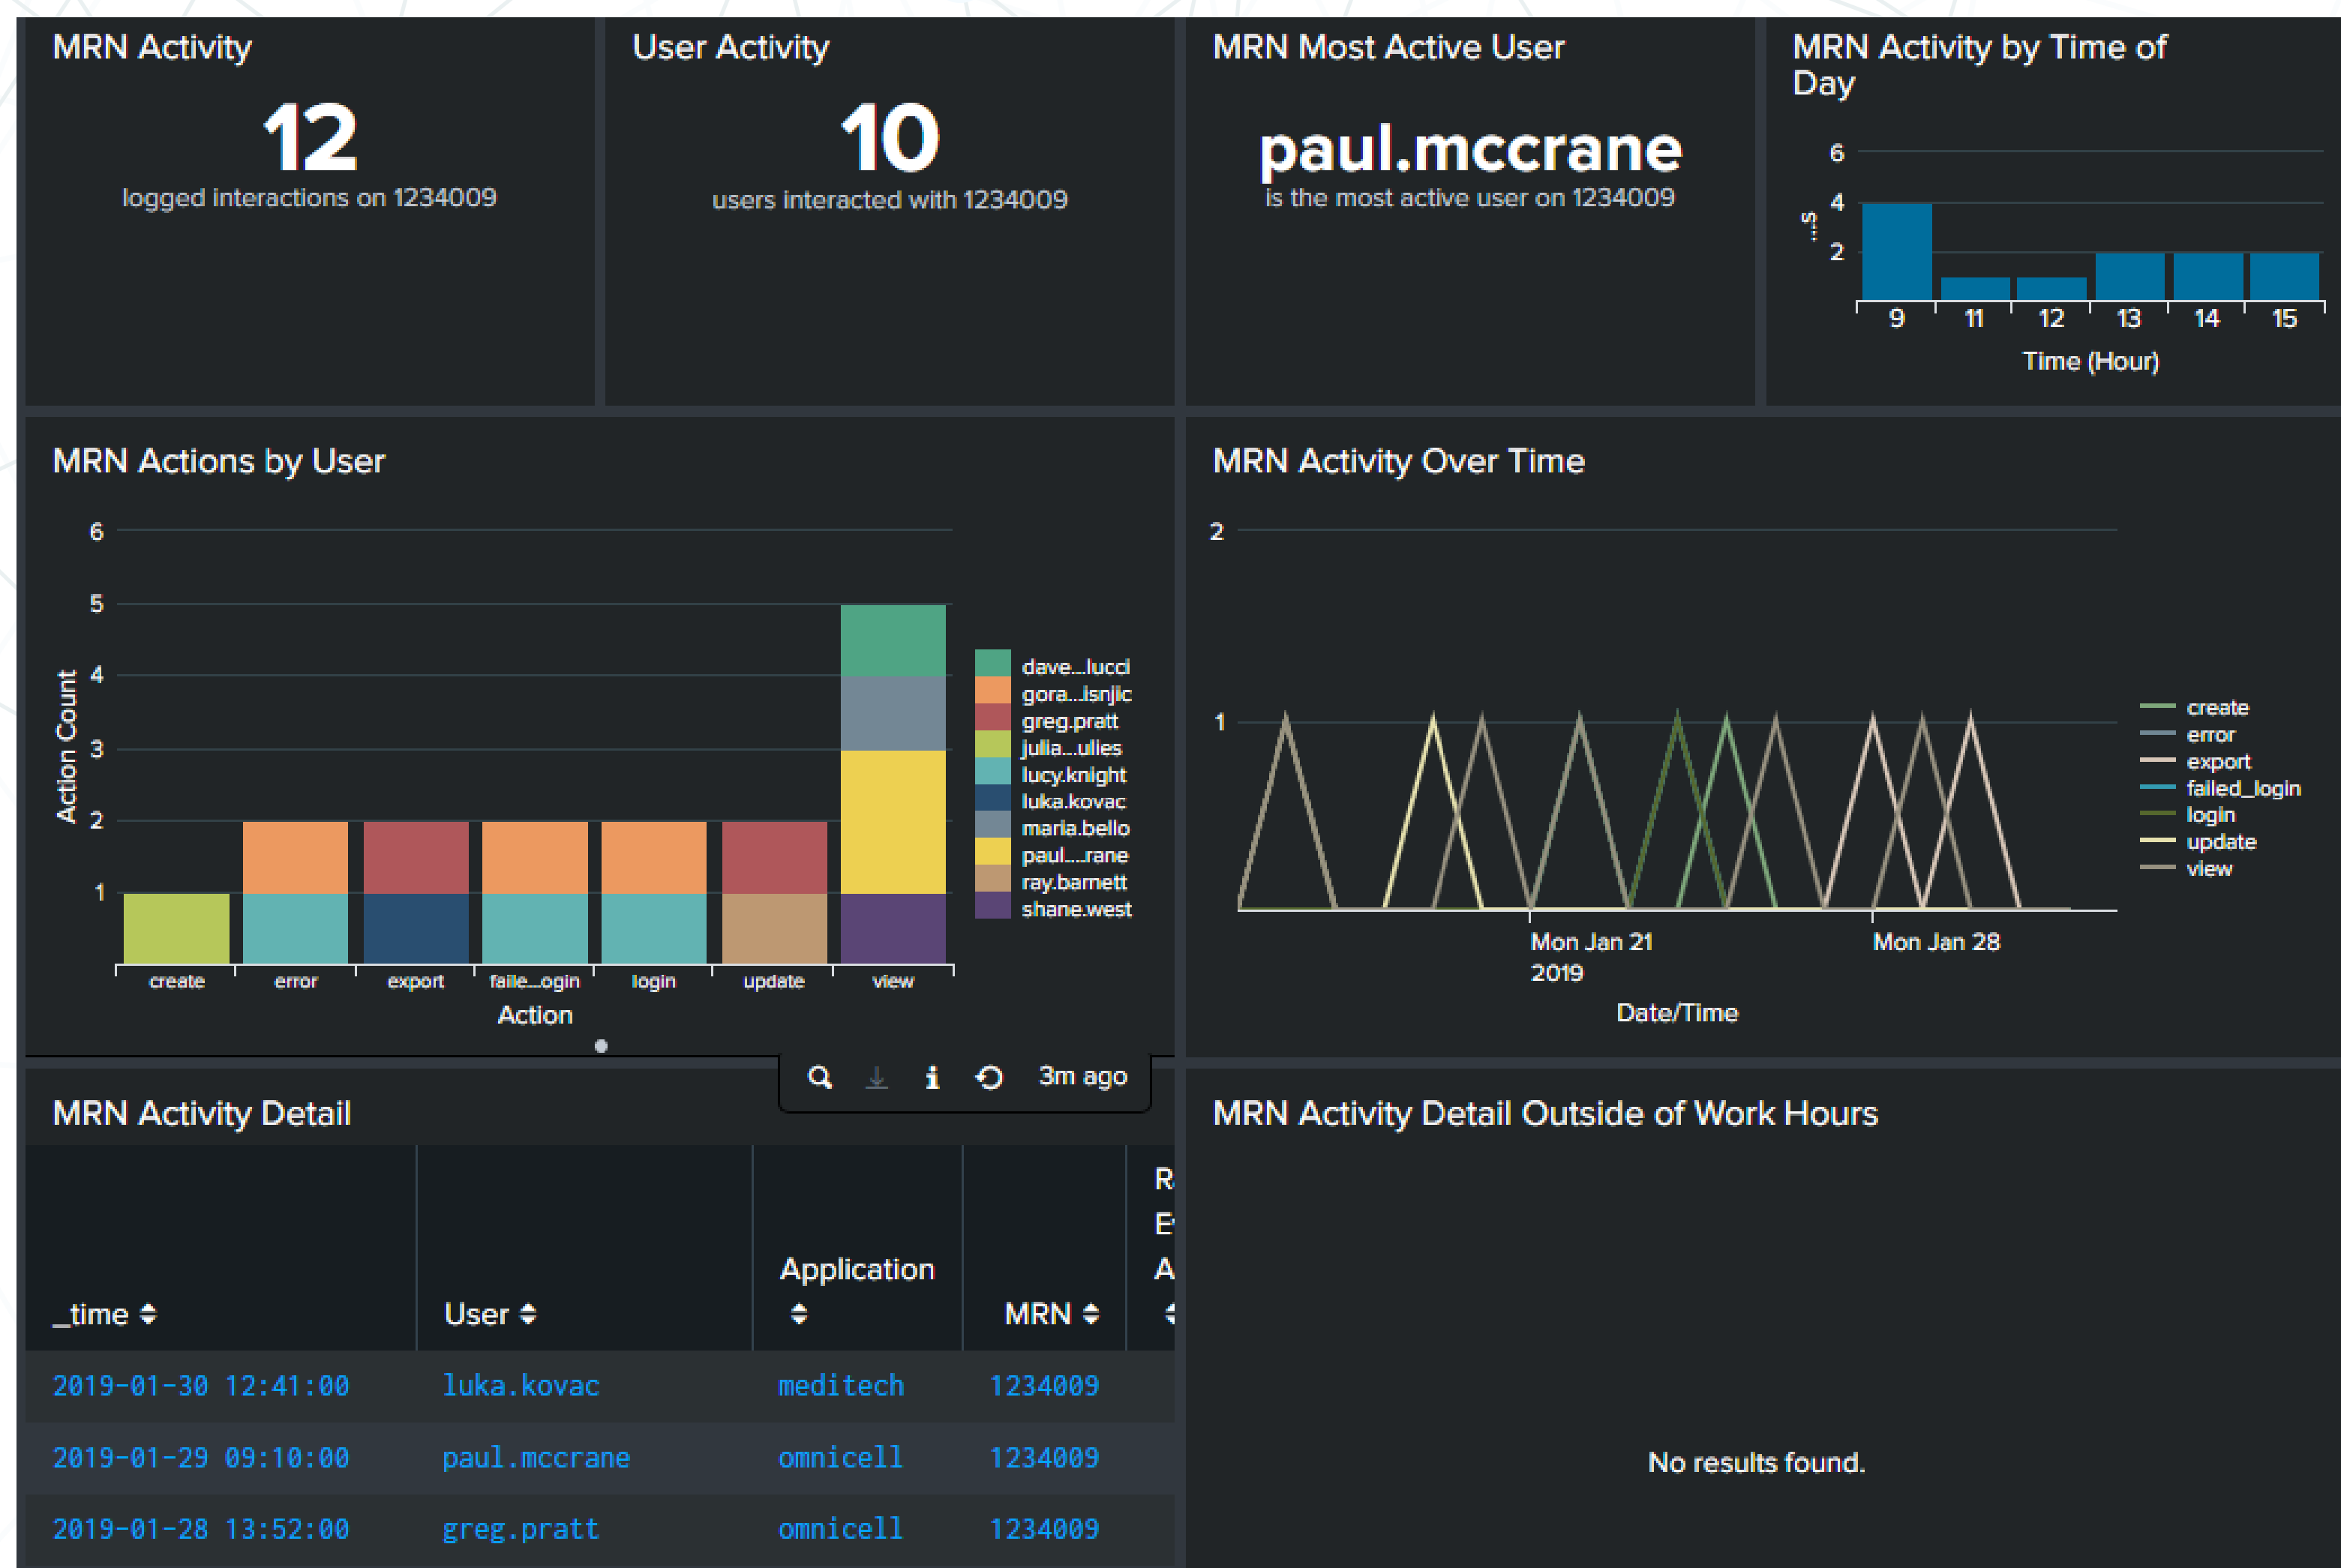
MRN Activity

12

logged interactions on 1234009

User Activity

10

users interacted with 1234009

MRN Most Active User

paul.mccrane

is the most active user on 1234009

MRN Activity by Time of Day

6
4
2
...s
9 11 12 13 14 15
Time (Hour)

MRN Actions by User

6
5
4
3
2
1
Action Count
create error export faile...ogin login update view
Action

dave...lucci
gora...isnjic
greg.pratt
julia...ulles
lucy.knight
luka.kovac
maria.bello
paul...rane
ray.barnett
shane.west

MRN Activity Over Time

2
1
Mon Jan 21
2019
Mon Jan 28
Date/Time

create
error
export
failed_login
login
update
view

3m ago

MRN Activity Detail

| _time | User | Application | MRN | R E A |
|---|---|---|---|---|
| 2019-01-30 12:41:00 | luka.kovac | meditech | 1234009 | |
| 2019-01-29 09:10:00 | paul.mccrane | omnicell | 1234009 | |
| 2019-01-28 13:52:00 | greg.pratt | omnicell | 1234009 | |

MRN Activity Detail Outside of Work Hours

No results found.